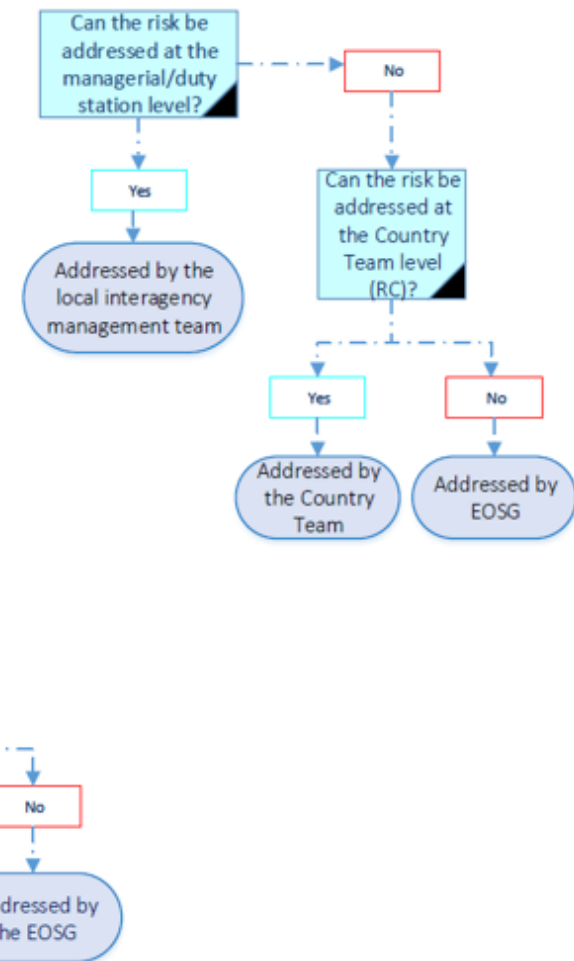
Can the risk be addressed at the managerial/duty station level?

No

Yes

Addressed by the local interagency management team

Can the risk be addressed at the Country Team level (RC)?

Yes

No

Addressed by the Country Team

Addressed by EOSG

No

dressed by he EOSG